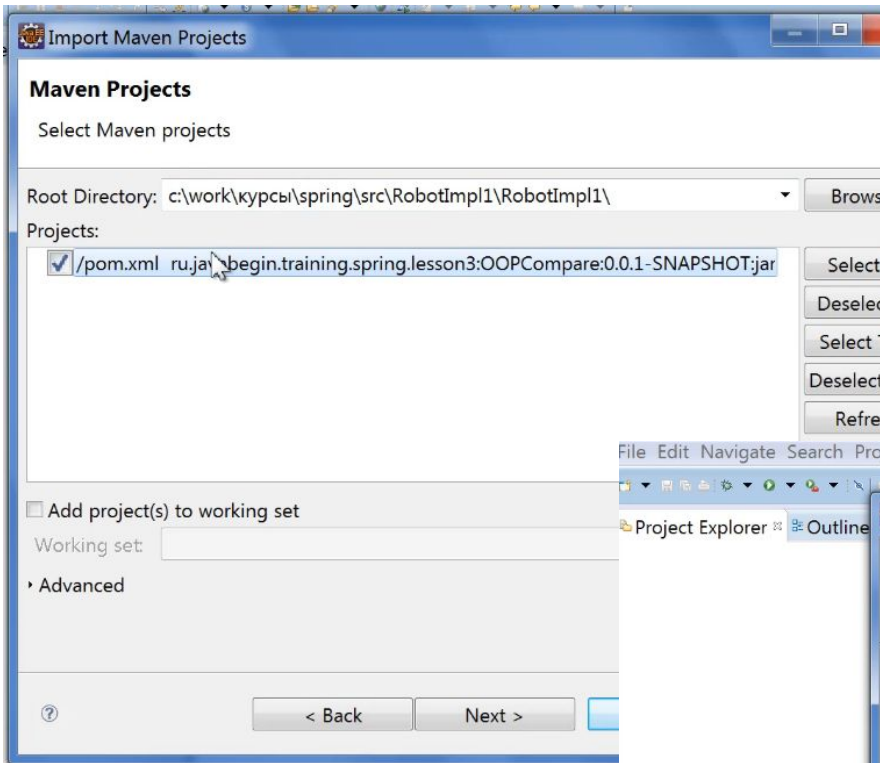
Import Maven Projects

Maven Projects

Select Maven projects

Root Directory: c:\work\курсы\spring\src\RobotImpl1\RobotImpl1\

Brows

Projects:

/pom.xml ru.ja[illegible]begin.training.spring.lesson3:OOPCompare:0.0.1-SNAPSHOT:jar

Select

Deselec

Select

Deselect

Refre

File Edit Navigate Search Pro

Project Explorer Outline

Add project(s) to working set

Working set:

Advanced

< Back

Next >